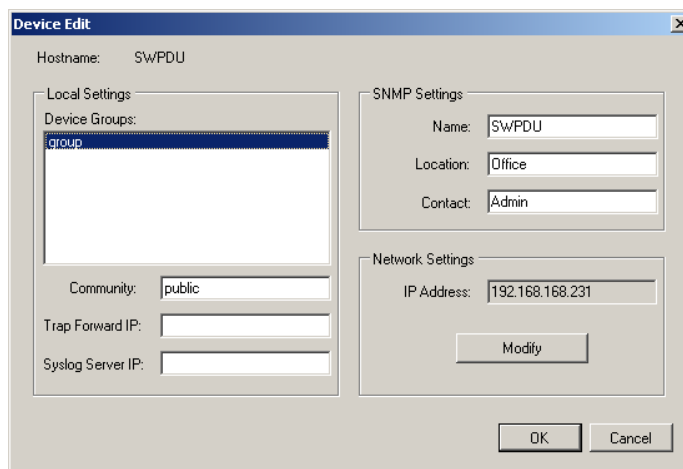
Device Edit

Hostname: SWPDU

Local Settings

Device Groups:

group

Community: public

Trap Forward IP:

Syslog Server IP:

SNMP Settings

Name: SWPDU

Location: Office

Contact: Admin

Network Settings

IP Address: 192.168.168.231

Modify

OK

Cancel